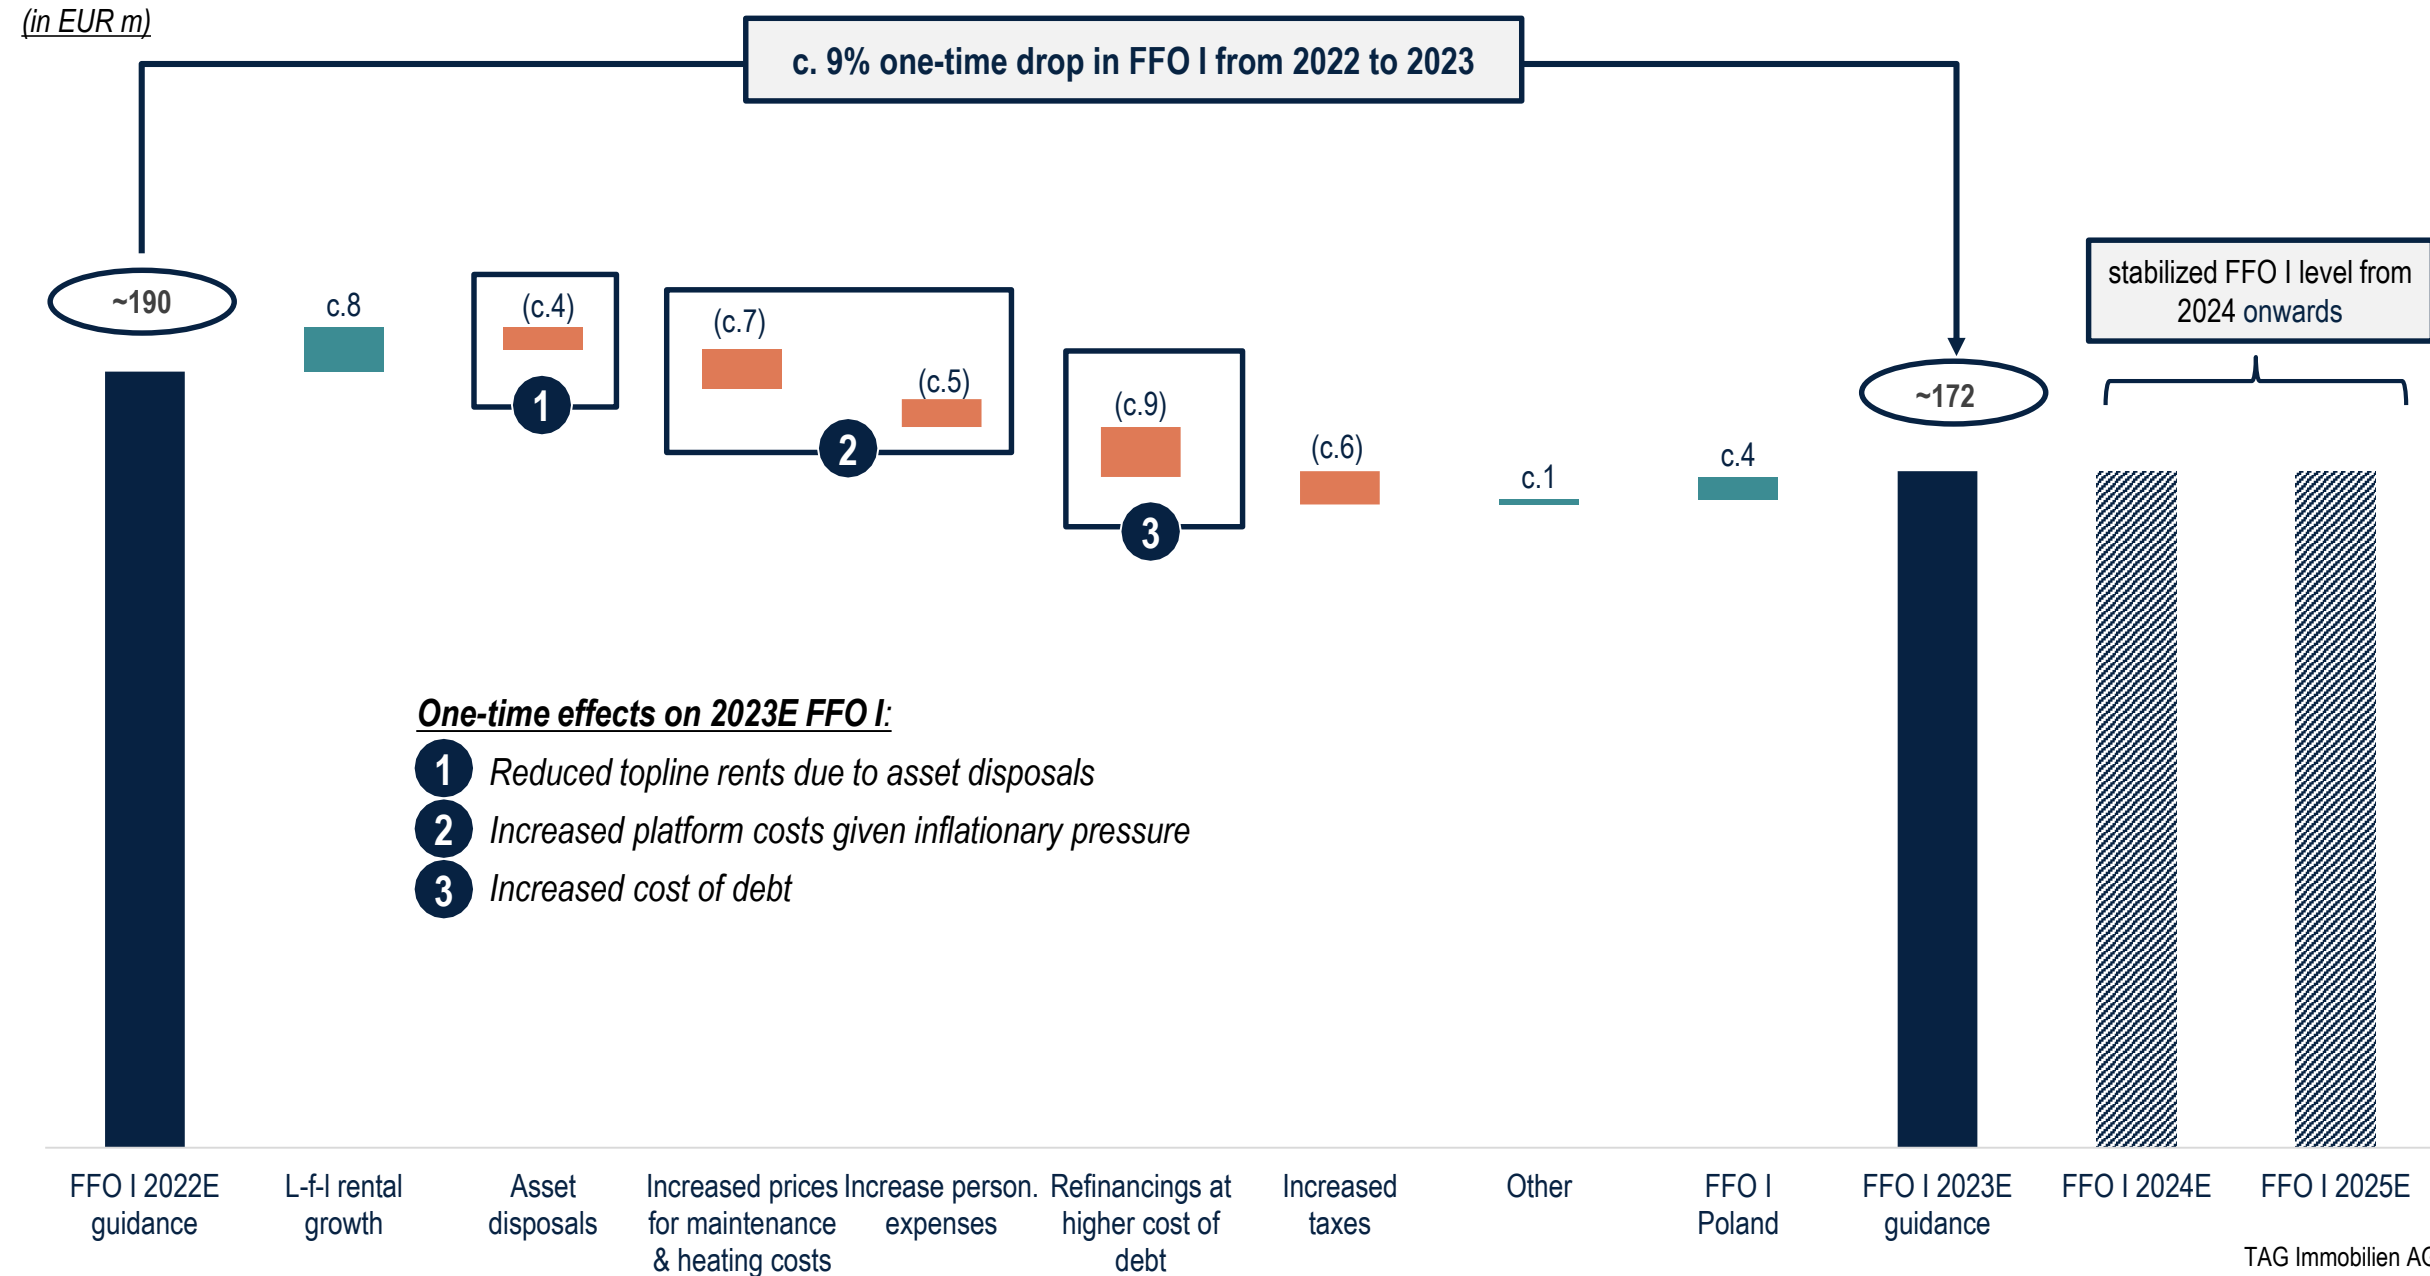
(in EUR m)

c. 9% one-time drop in FFO I from 2022 to 2023

~190

c.8

(c.4)

1

(c.7)

(c.5)

2

(c.9)

3

(c.6)

c.1

c.4

~172

stabilized FFO I level from 2024 onwards

One-time effects on 2023E FFO I:

1 Reduced topline rents due to asset disposals

2 Increased platform costs given inflationary pressure

3 Increased cost of debt

FFO I 2022E guidance

L-f-l rental growth

Asset disposals

Increased prices for maintenance & heating costs

Increase person. expenses

Refinancings at higher cost of debt

Increased taxes

Other

FFO I Poland

FFO I 2023E guidance

FFO I 2024E

FFO I 2025E

TAG Immobilien A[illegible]